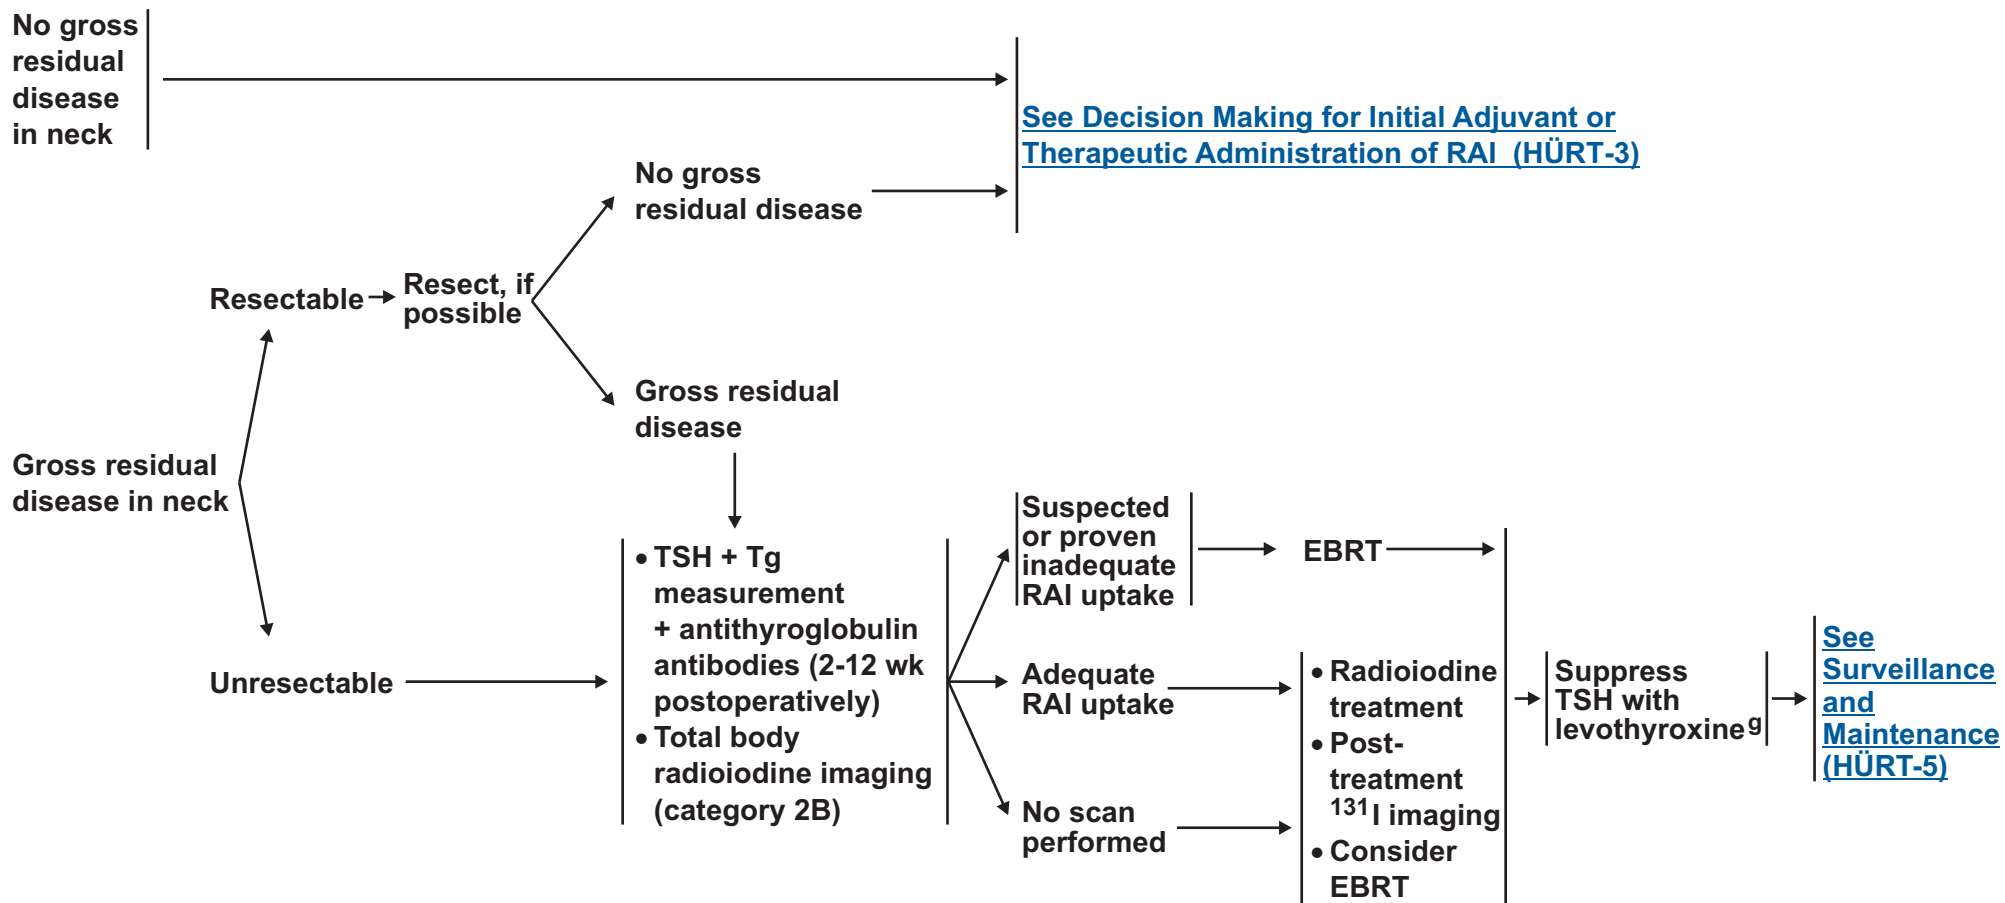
No gross residual disease in neck

See Decision Making for Initial Adjuvant or Therapeutic Administration of RAI (HÜRT-3)

No gross residual disease

Resectable → Resect, if possible

Gross residual disease

Gross residual disease in neck

Unresectable

• TSH + Tg measurement + antithyroglobulin antibodies (2-12 wk postoperatively)
• Total body radioiodine imaging (category 2B)

Suspected or proven inadequate RAI uptake

EBRT

Adequate RAI uptake

No scan performed

• Radioiodine treatment
• Post-treatment $^{131}$I imaging
• Consider EBRT

Suppress TSH with levothyroxine$^{g}$

See Surveillance and Maintenance (HÜRT-5)